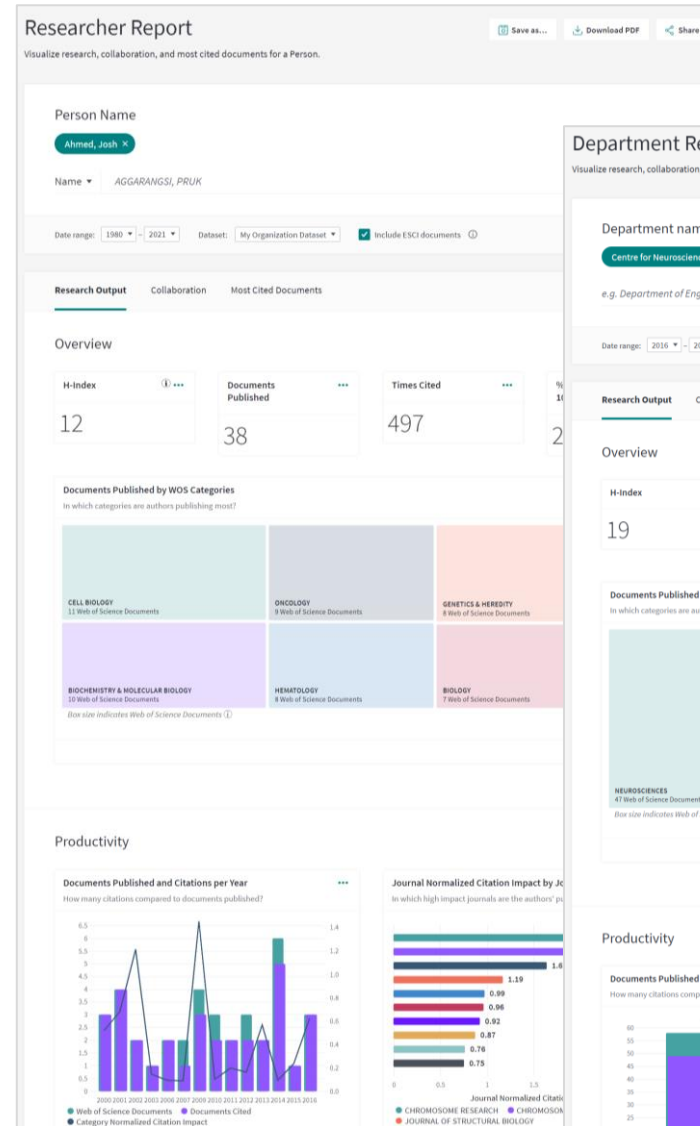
Researcher Report

Visualize research, collaboration, and most cited documents for a Person.

Save as... Download PDF Share

Person Name

Ahmed, Josh ×

Name ▾ AGGARANGSI, PRUK

Date range: 1980 ▾ - 2021 ▾ Dataset: My Organization Dataset ▾ Include ESCI documents ⓘ

Research Output Collaboration Most Cited Documents

Overview

H-Index
12

Documents Published
38

Times Cited
497

% 1(
2

Documents Published by WOS Categories

In which categories are authors publishing most?

CELL BIOLOGY
11 Web of Science Documents

ONCOLOGY
9 Web of Science Documents

GENETICS & HEREDITY
8 Web of Science Documents

BIOCHEMISTRY & MOLECULAR BIOLOGY
10 Web of Science Documents

HEMATOLOGY
8 Web of Science Documents

BIOLOGY
7 Web of Science Documents

Box size indicates Web of Science Documents ⓘ

Productivity

Documents Published and Citations per Year

How many citations compared to documents published?

6.5 6 5.5 5 4.5 4 3.5 3 2.5 2 1.5 1 0.5 0

1.4 1.2 1.0 0.8 0.6 0.4 0.2 0.0

2000 2001 2002 2003 2006 2007 2009 2010 2011 2012 2013 2014 2015 2016

Web of Science Documents Documents Cited
Category Normalized Citation Impact

Journal Normalized Citation Impact by Jo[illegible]

In which high impact journals are the authors' pu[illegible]

1.6
1.19
0.99
0.96
0.92
0.87
0.76
0.75

0 0.5 1 1.5

Journal Normalized Citati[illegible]

CHROMOSOME RESEARCH CHROMOSO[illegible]
JOURNAL OF STRUCTURAL BIOLOGY

Department R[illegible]

Visualize research, collaboration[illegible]

Department nam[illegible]

Centre for Neuroscien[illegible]

e.g. Department of Eng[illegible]

Date range: 2016 ▾ - 2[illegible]

Research Output C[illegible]

Overview

H-Index
19

Documents Published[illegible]

In which categories are au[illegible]

NEUROSCIENCES
47 Web of Science Document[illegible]

Box size indicates Web of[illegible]

Productivity

Documents Published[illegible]

How many citations comp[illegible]

60 55 50 45 40 35 30 25